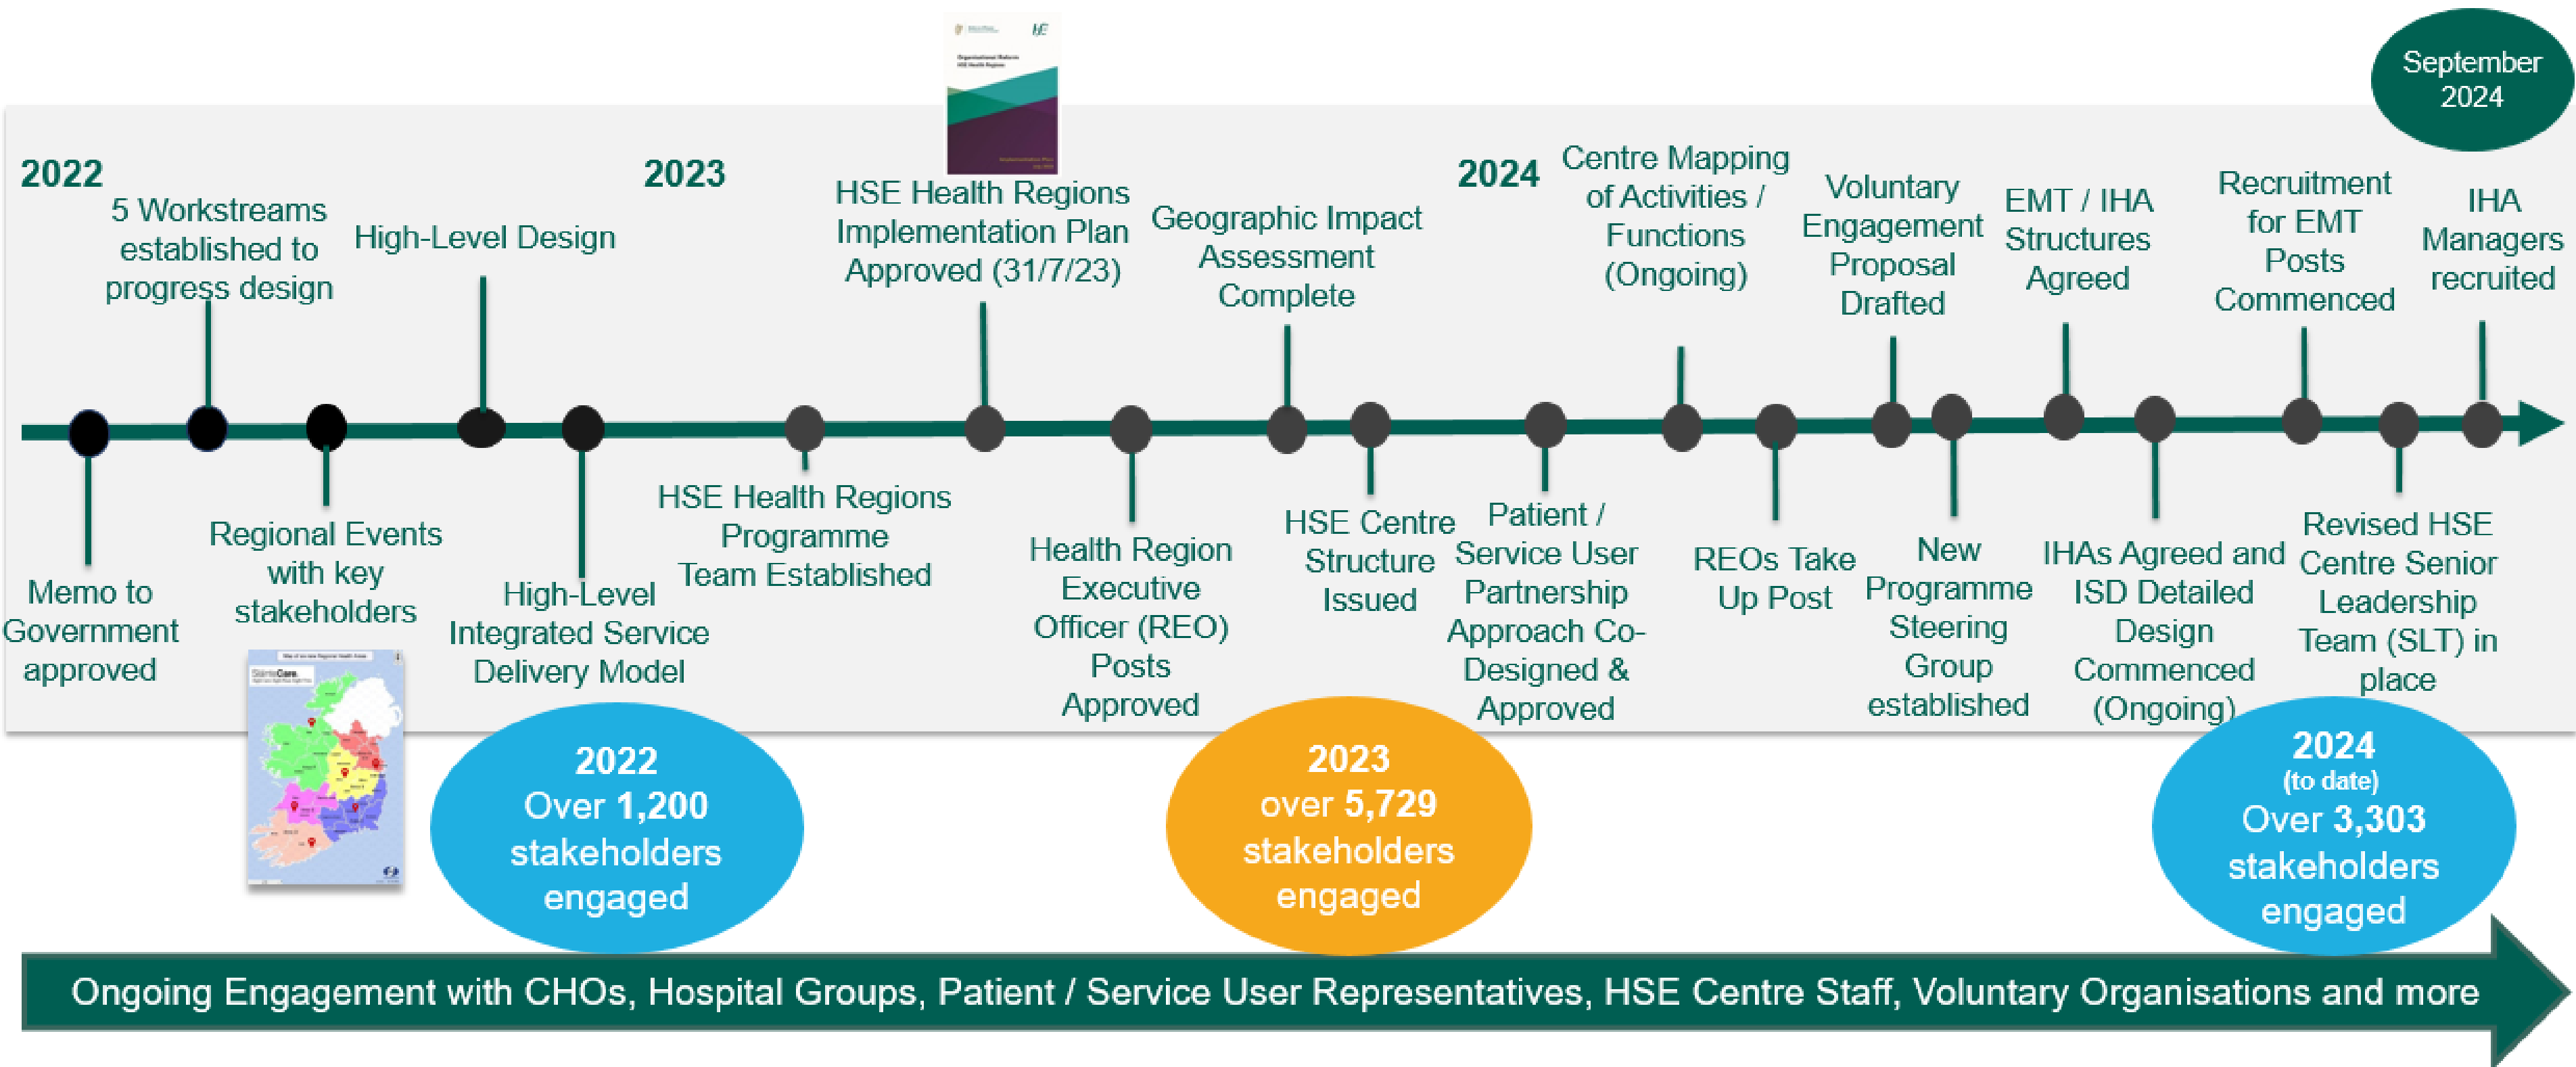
September 2024

2022

5 Workstreams established to progress design

High-Level Design

2023

HSE Health Regions Implementation Plan Approved (31/7/23)

Geographic Impact Assessment Complete

2024

Centre Mapping of Activities / Functions (Ongoing)

Voluntary Engagement Proposal Drafted

EMT / IHA Structures Agreed

Recruitment for EMT Posts Commenced

IHA Managers recruited

Memo to Government approved

Regional Events with key stakeholders

High-Level Integrated Service Delivery Model

HSE Health Regions Programme Team Established

Health Region Executive Officer (REO) Posts Approved

HSE Centre Structure Issued

Patient / Service User Partnership Approach Co-Designed & Approved

REOs Take Up Post

New Programme Steering Group established

IHAs Agreed and ISD Detailed Design Commenced (Ongoing)

Revised HSE Centre Senior Leadership Team (SLT) in place

2022 Over 1,200 stakeholders engaged

2023 over 5,729 stakeholders engaged

2024 (to date) Over 3,303 stakeholders engaged

Ongoing Engagement with CHOs, Hospital Groups, Patient / Service User Representatives, HSE Centre Staff, Voluntary Organisations and more